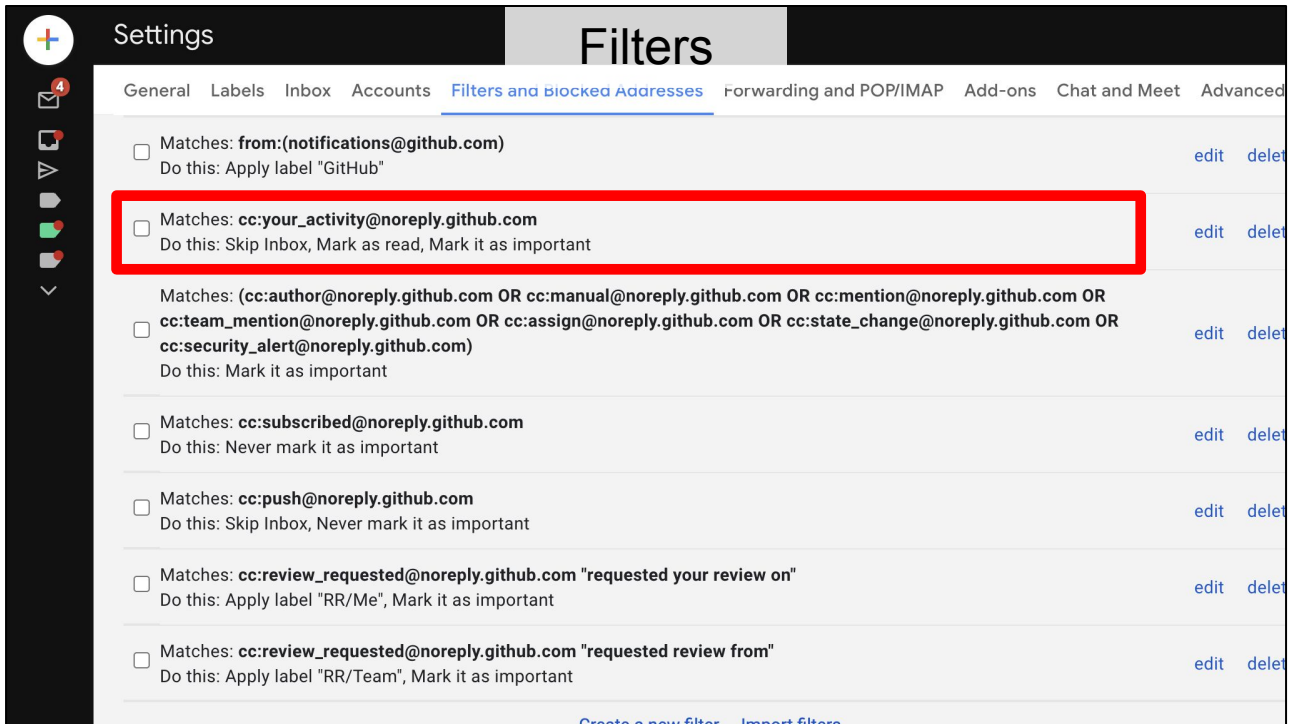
Settings

Filters

4

General Labels Inbox Accounts Filters and Blocked Addresses Forwarding and POP/IMAP Add-ons Chat and Meet Advanced

Matches: **from:(notifications@github.com)**
Do this: Apply label "GitHub"
edit delet

Matches: **cc:your_activity@noreply.github.com**
Do this: Skip Inbox, Mark as read, Mark it as important
edit delet

Matches: **(cc:author@noreply.github.com OR cc:manual@noreply.github.com OR cc:mention@noreply.github.com OR cc:team_mention@noreply.github.com OR cc:assign@noreply.github.com OR cc:state_change@noreply.github.com OR cc:security_alert@noreply.github.com)**
Do this: Mark it as important
edit delet

Matches: **cc:subscribed@noreply.github.com**
Do this: Never mark it as important
edit delet

Matches: **cc:push@noreply.github.com**
Do this: Skip Inbox, Never mark it as important
edit delet

Matches: **cc:review_requested@noreply.github.com "requested your review on"**
Do this: Apply label "RR/Me", Mark it as important
edit delet

Matches: **cc:review_requested@noreply.github.com "requested review from"**
Do this: Apply label "RR/Team", Mark it as important
edit delet

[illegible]